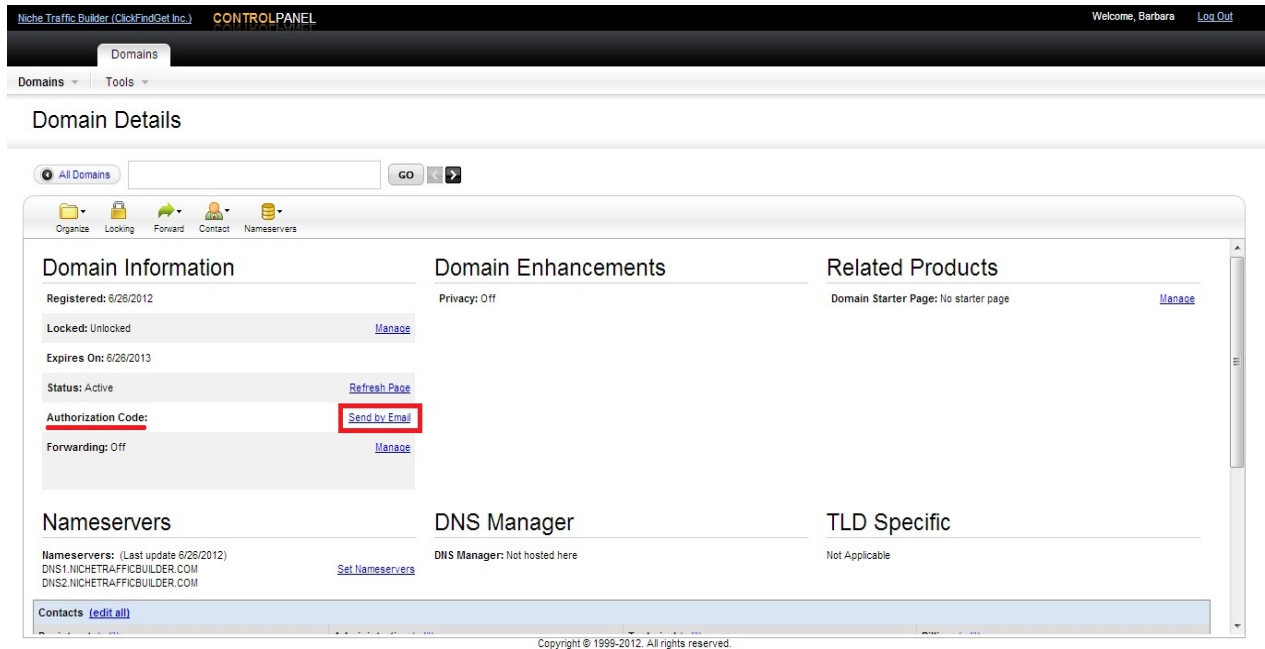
Niche Traffic Builder (ClickFindGet Inc.) CONTROLPANEL

Welcome, Barbara Log Out

Domains

Domains Tools

Domain Details

All Domains GO

Organize Locking Forward Contact Nameservers

Domain Information

Registered: 6/26/2012

Locked: Unlocked Manage

Expires On: 6/26/2013

Status: Active Refresh Page

Authorization Code: Send by Email

Forwarding: Off Manage

Domain Enhancements

Privacy: Off

Related Products

Domain Starter Page: No starter page Manage

Nameservers

Nameservers: (Last update 6/26/2012)
DNS1.NICHETRAFFICBUILDER.COM
DNS2.NICHETRAFFICBUILDER.COM Set Nameservers

DNS Manager

DNS Manager: Not hosted here

TLD Specific

Not Applicable

Contacts (edit all)

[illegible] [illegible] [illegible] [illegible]

Copyright © 1999-2012. All rights reserved.